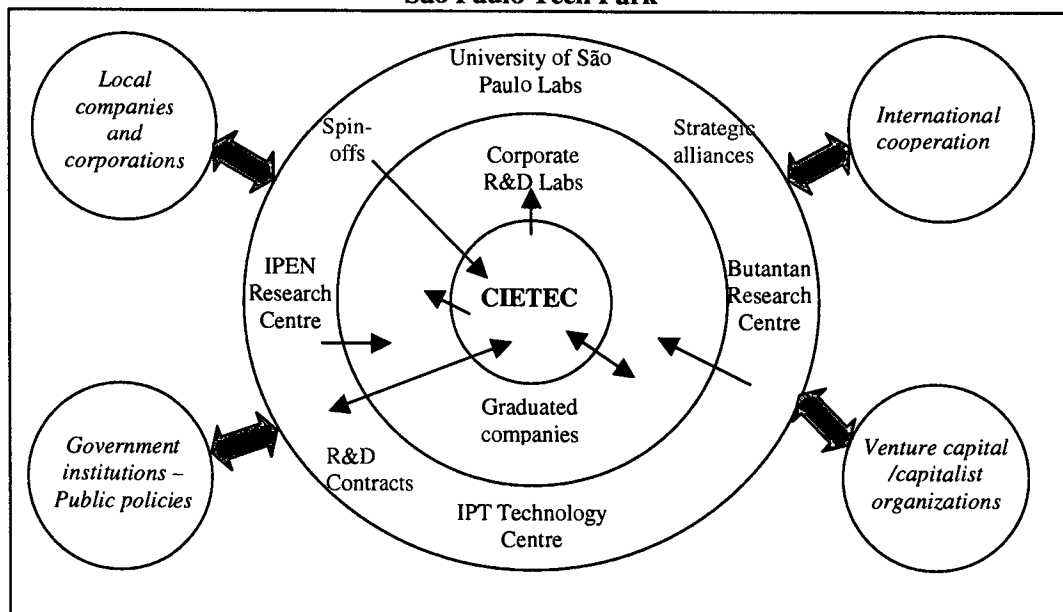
São Paulo Tech Park

Local companies and corporations

University of São Paulo Labs

International cooperation

Spin-offs

Strategic alliances

Corporate R&D Labs

IPEN Research Centre

CIETEC

Butantan Research Centre

Graduated companies

Government institutions – Public policies

R&D Contracts

Venture capital /capitalist organizations

IPT Technology Centre